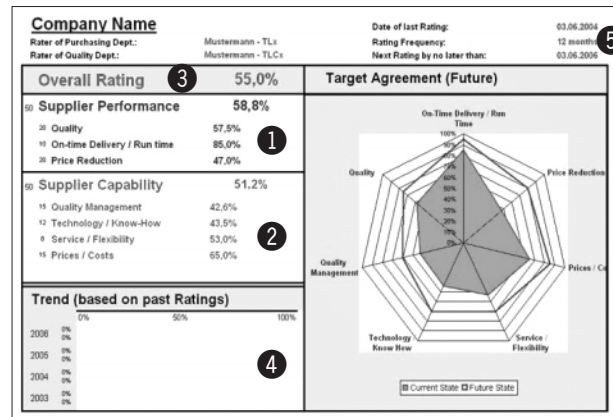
Company Name

Rater of Purchasing Dept.: Mustermann - TLx
Rater of Quality Dept.: Mustermann - TLCs

Date of last Rating: 03.06.2004
Rating Frequency: 12 months
Next Rating by no later than: 03.06.2006

5

Overall Rating 3 55,0%

50 Supplier Performance 58,8%
20 Quality 57,5%
10 On-time Delivery / Run time 85,0%
20 Price Reduction 47,0%

1

50 Supplier Capability 51.2%
15 Quality Management 42,6%
12 Technology / Know-How 43,5%
8 Service / Flexibility 53,0%
15 Prices / Costs 65,0%

2

Trend (based on past Ratings)
0% 50% 100%
2006 0% 0%
2005 0% 0%
2004 0% 0%
2003 0% 0%

4

Target Agreement (Future)

On-Time Delivery / Run Time
100% 90% 80% 70% 60% 50% 40% 30% 20% 10% 0%
Quality
Price Reduction
Quality Management
Prices / C
Technology Know How
Service / Flexibility

Current State Future State